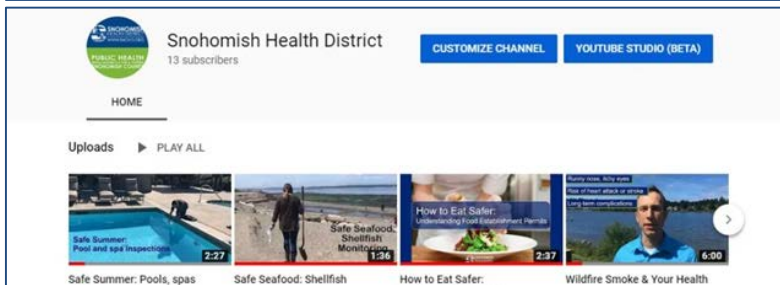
SNOHOMISH
PUBLIC HEALTH
SNOHOMISH COUNTY

Snohomish Health District
13 subscribers

CUSTOMIZE CHANNEL

YOUTUBE STUDIO (BETA)

HOME

Uploads

PLAY ALL

Safe Summer: Pool and spa inspections
2:27
Safe Summer: Pools, spas

Safe Seafood: Shellfish Monitoring
1:36
Safe Seafood: Shellfish

How to Eat Safer: Understanding Food Establishment Permits
2:37
How to Eat Safer:

Runny nose, Achy eyes
Risk of heart attack or stroke
Long term complications
6:00
Wildfire Smoke & Your Health